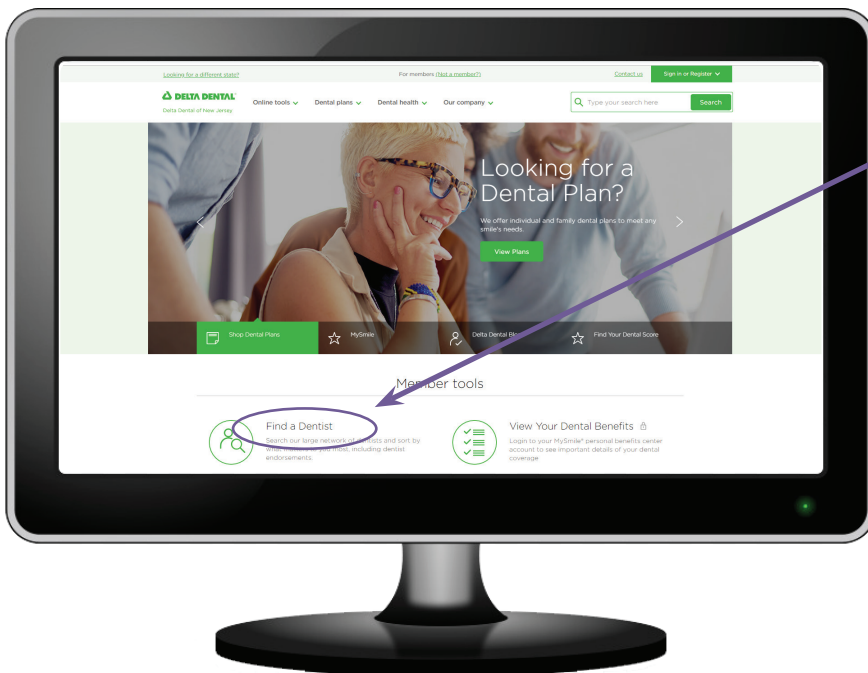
Looking for a different state?

For members (Not a member?)

Contact us

Sign in or Register

DELTA DENTAL

Delta Dental of New Jersey

Online tools

Dental plans

Dental health

Our company

Type your search here

Search

Looking for a Dental Plan?

We offer individual and family dental plans to meet any smile's needs.

View Plans

Shop Dental Plans

MySmile

Delta Dental Blo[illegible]

Find Your Dental Score

Member tools

Find a Dentist

Search our large network of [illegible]ists and sort by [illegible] including dentist endorsements.

View Your Dental Benefits

Login to your MySmile® personal benefits center account to see important details of your dental coverage